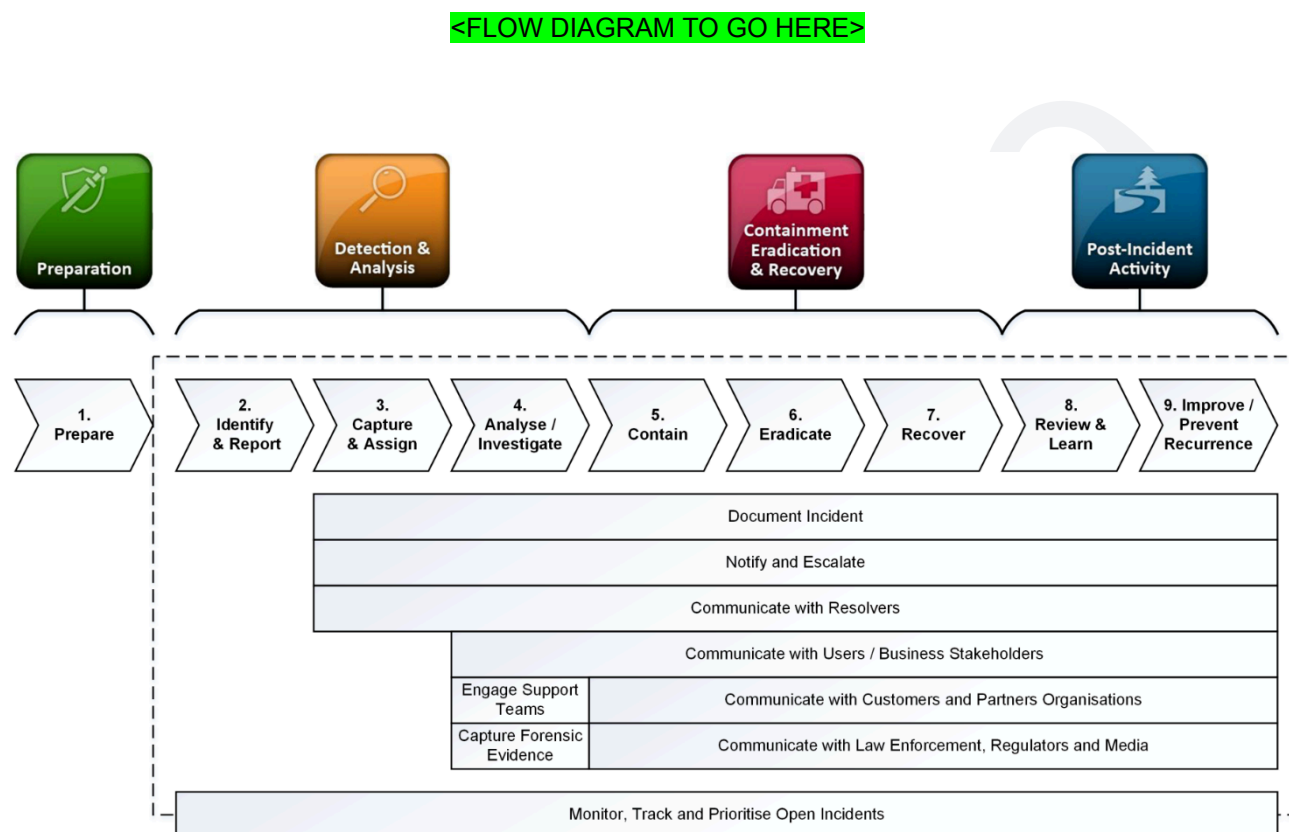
<FLOW DIAGRAM TO GO HERE>

Preparation

Detection & Analysis

Containment Eradication & Recovery

Post-Incident Activity

1. Prepare

2. Identify & Report

3. Capture & Assign

4. Analyse / Investigate

5. Contain

6. Eradicate

7. Recover

8. Review & Learn

9. Improve / Prevent Recurrence

Document Incident

Notify and Escalate

Communicate with Resolvers

Communicate with Users / Business Stakeholders

Engage Support Teams

Communicate with Customers and Partners Organisations

Capture Forensic Evidence

Communicate with Law Enforcement, Regulators and Media

Monitor, Track and Prioritise Open Incidents